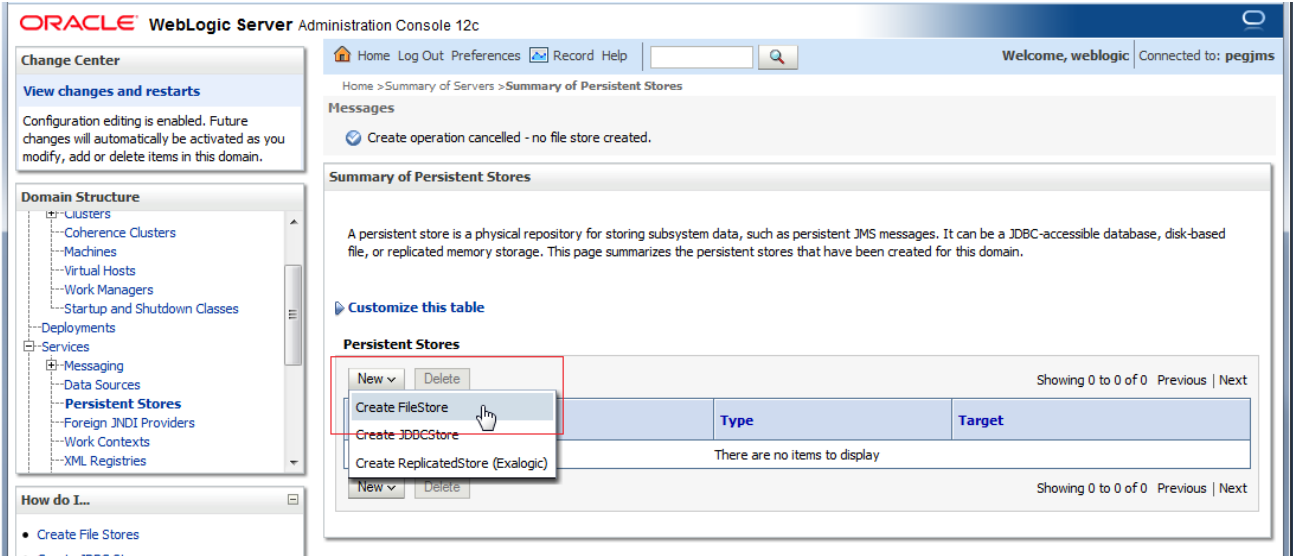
ORACLE WebLogic Server Administration Console 12c

Change Center

View changes and restarts

Configuration editing is enabled. Future changes will automatically be activated as you modify, add or delete items in this domain.

Domain Structure

Clusters
Coherence Clusters
Machines
Virtual Hosts
Work Managers
Startup and Shutdown Classes
Deployments
Services
Messaging
Data Sources
Persistent Stores
Foreign JNDI Providers
Work Contexts
XML Registries

How do I...

• Create File Stores

Home Log Out Preferences Record Help

Welcome, weblogic | Connected to: pegjms

Home >Summary of Servers >Summary of Persistent Stores

Messages

Create operation cancelled - no file store created.

Summary of Persistent Stores

A persistent store is a physical repository for storing subsystem data, such as persistent JMS messages. It can be a JDBC-accessible database, disk-based file, or replicated memory storage. This page summarizes the persistent stores that have been created for this domain.

Customize this table

Persistent Stores

New Delete

Showing 0 to 0 of 0 Previous | Next

Create FileStore
Create JDBCStore
Create ReplicatedStore (Exalogic)

| | Type | Target |
|---|---|---|
| | There are no items to display | |

New Delete

Showing 0 to 0 of 0 Previous | Next